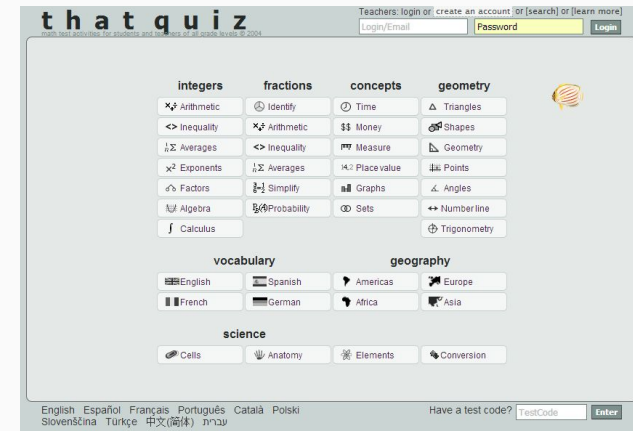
t h a t q u i z
math test activities for students and teachers of all grade levels © 2004

Teachers: login or create an account or [search] or [learn more]
Login/Email
Password
Login

integers
Arithmetic
Inequality
Averages
Exponents
Factors
Algebra
Calculus

fractions
Identify
Arithmetic
Inequality
Averages
Simplify
Probability

concepts
Time
\$\$ Money
Measure
Place value
Graphs
Sets

geometry
Triangles
Shapes
Geometry
Points
Angles
Number line
Trigonometry

vocabulary
English
Spanish
French
German

geography
Americas
Europe
Africa
Asia

science
Cells
Anatomy
Elements
Conversion

English Español Français Português Català Polski
Slovenščina Türkçe 中文(简体) עברית

Have a test code? TestCode Enter